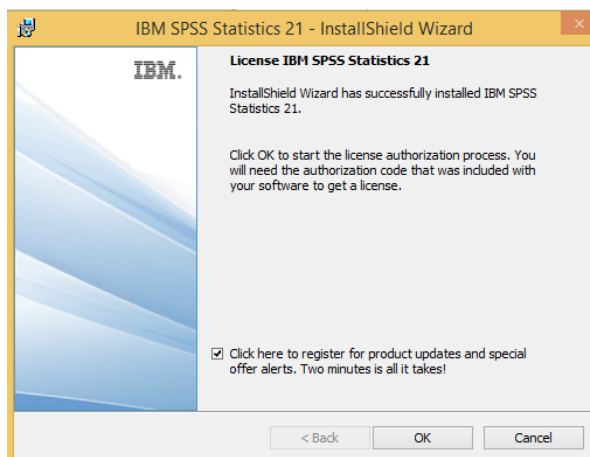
IBM SPSS Statistics 21 - InstallShield Wizard

×

IBM.

License IBM SPSS Statistics 21

InstallShield Wizard has successfully installed IBM SPSS Statistics 21.

Click OK to start the license authorization process. You will need the authorization code that was included with your software to get a license.

☑ Click here to register for product updates and special offer alerts. Two minutes is all it takes!

< Back

OK

Cancel